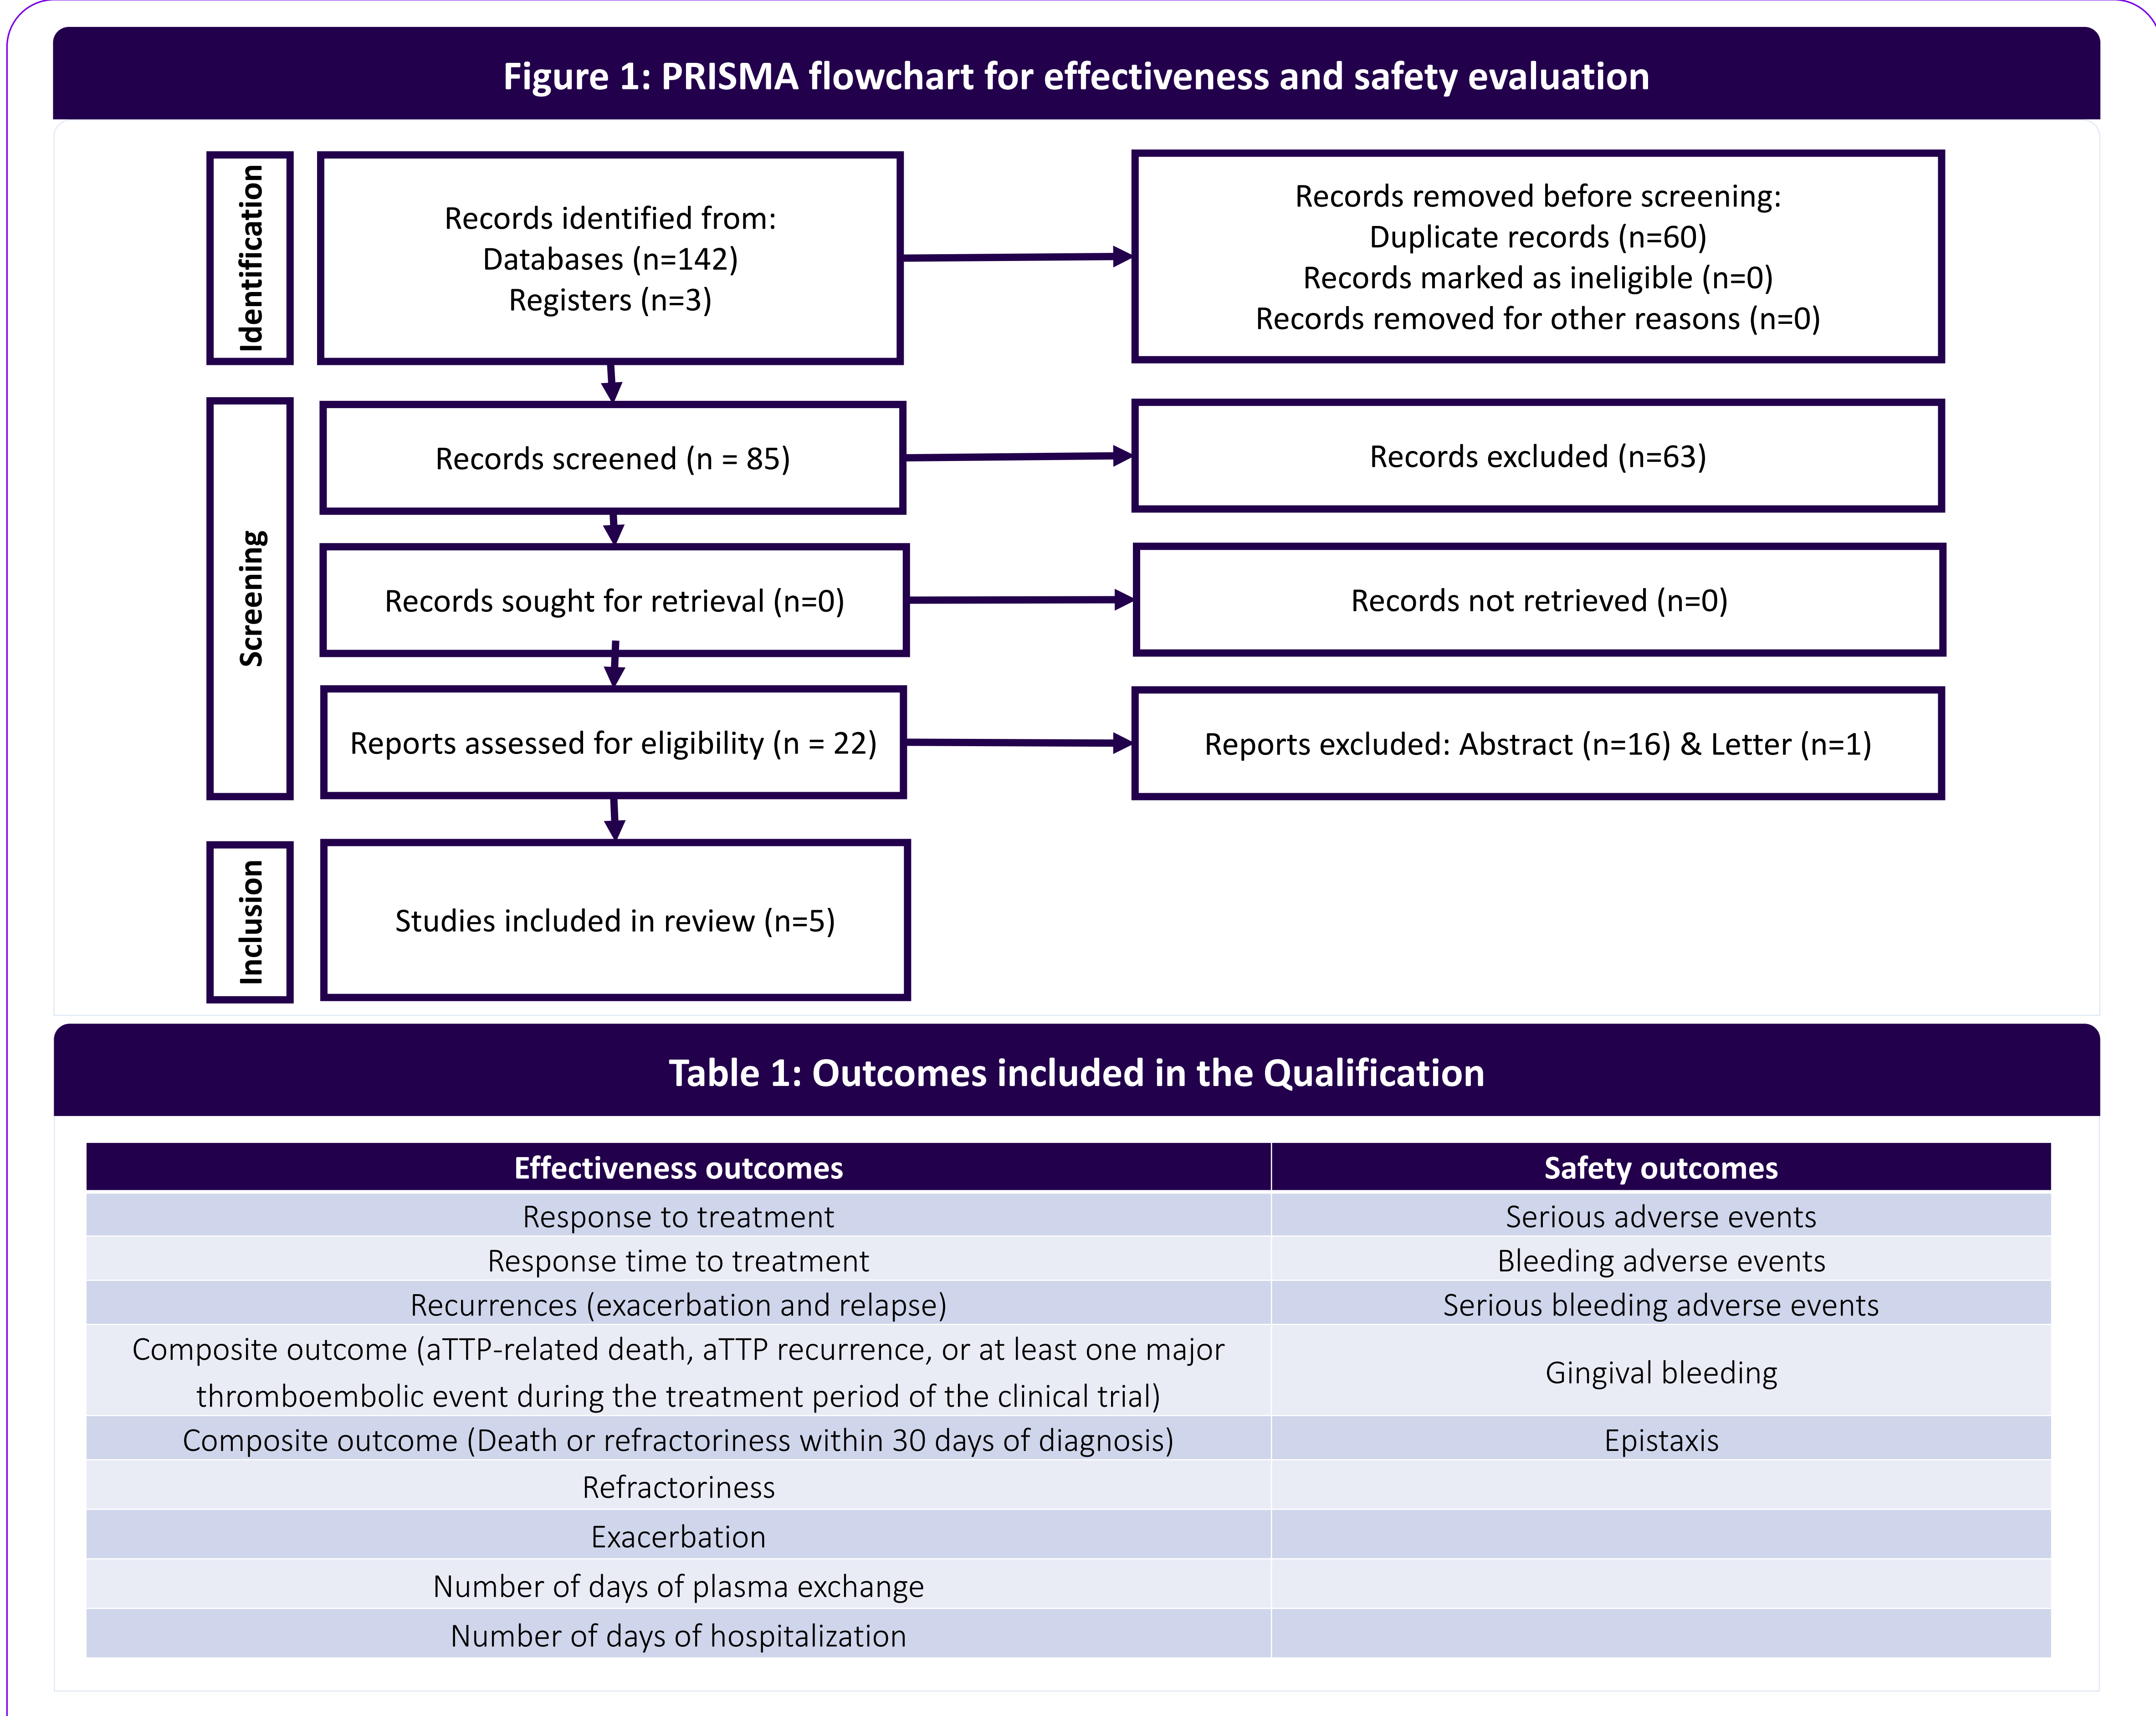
Figure 1: PRISMA flowchart for effectiveness and safety evaluation

Identification

Records identified from:
Databases (n=142)
Registers (n=3)

Records removed before screening:
Duplicate records (n=60)
Records marked as ineligible (n=0)
Records removed for other reasons (n=0)

Screening

Records screened (n = 85)

Records excluded (n=63)

Records sought for retrieval (n=0)

Records not retrieved (n=0)

Reports assessed for eligibility (n = 22)

Reports excluded: Abstract (n=16) & Letter (n=1)

Inclusion

Studies included in review (n=5)

Table 1: Outcomes included in the Qualification

| Effectiveness outcomes | Safety outcomes |
|---|---|
| Response to treatment | Serious adverse events |
| Response time to treatment | Bleeding adverse events |
| Recurrences (exacerbation and relapse) | Serious bleeding adverse events |
| Composite outcome (aTTP-related death, aTTP recurrence, or at least one major thromboembolic event during the treatment period of the clinical trial) | Gingival bleeding |
| Composite outcome (Death or refractoriness within 30 days of diagnosis) | Epistaxis |
| Refractoriness | |
| Exacerbation | |
| Number of days of plasma exchange | |
| Number of days of hospitalization | |